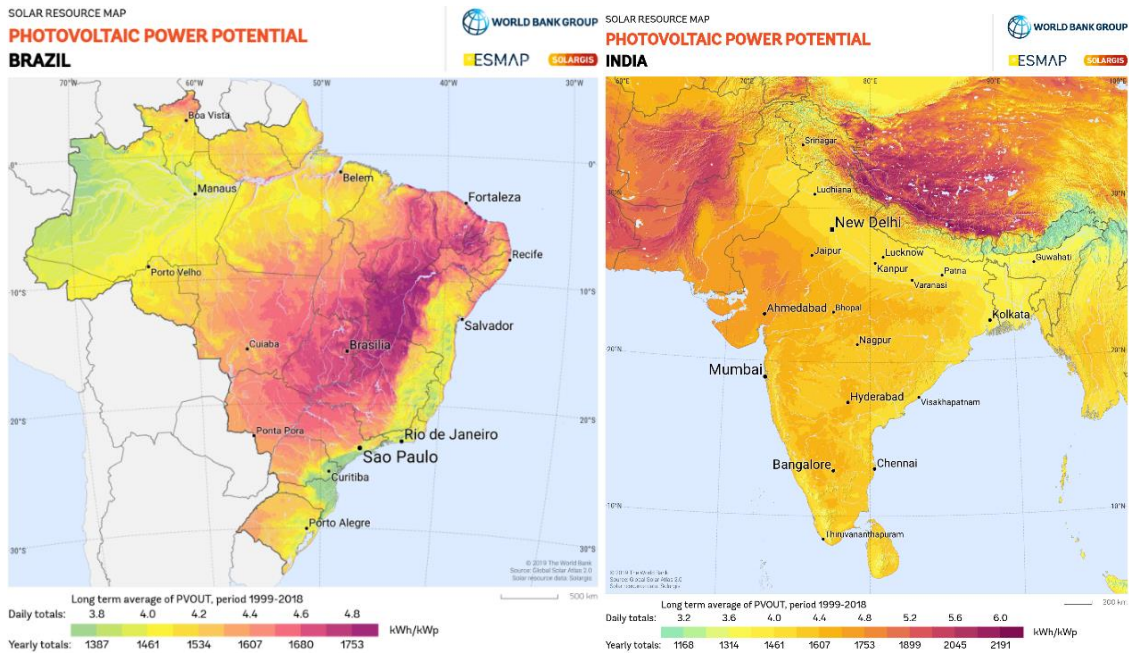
SOLAR RESOURCE MAP
PHOTOVOLTAIC POWER POTENTIAL
BRAZIL

WORLD BANK GROUP
ESMAP
SOLARGIS

70°W 60°W 50°W 40°W 30°W
0°
10°S
20°S
30°S

Boa Vista
Manaus
Belem
Fortaleza
Recife
Porto Velho
Salvador
Cuiaba
Brasilia
Ponta Pora
Rio de Janeiro
Sao Paulo
Curitiba
Porto Alegre

© 2019 The World Bank
Source: Global Solar Atlas 2.0
Solar resource data: Solargis

500 km

Long term average of PVOUT, period 1999-2018

Daily totals: 3.8 4.0 4.2 4.4 4.6 4.8
kWh/kWp
Yearly totals: 1387 1461 1534 1607 1680 1753

SOLAR RESOURCE MAP
PHOTOVOLTAIC POWER POTENTIAL
INDIA

WORLD BANK GROUP
ESMAP
SOLARGIS

Srinagar
Ludhiana
New Delhi
Jaipur
Lucknow
Kanpur
Patna
Varanasi
Guwahati
Ahmedabad
Bhopal
Kolkata
Nagpur
20°N
Mumbai
Hyderabad
Visakhapatnam
Bangalore
Chennai
10°N
Thiruvananthapuram

© 2019 The World Bank
Source: Global Solar Atlas 2.0
Solar resource data: Solargis

200 km

Long term average of PVOUT, period 1999-2018

Daily totals: 3.2 3.6 4.0 4.4 4.8 5.2 5.6 6.0
kWh/kWp
Yearly totals: 1168 1314 1461 1607 1753 1899 2045 2191